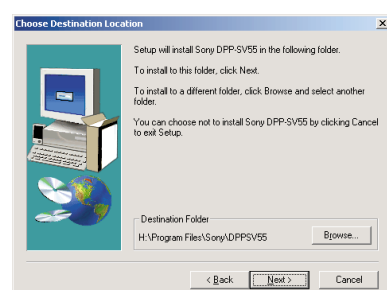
Choose Destination Location

Setup will install Sony DPP-SV55 in the following folder.

To install to this folder, click Next.

To install to a different folder, click Browse and select another folder.

You can choose not to install Sony DPP-SV55 by clicking Cancel to exit Setup.

Destination Folder

H:\Program Files\Sony\DPPSV55

Browse...

< Back

Next >

Cancel